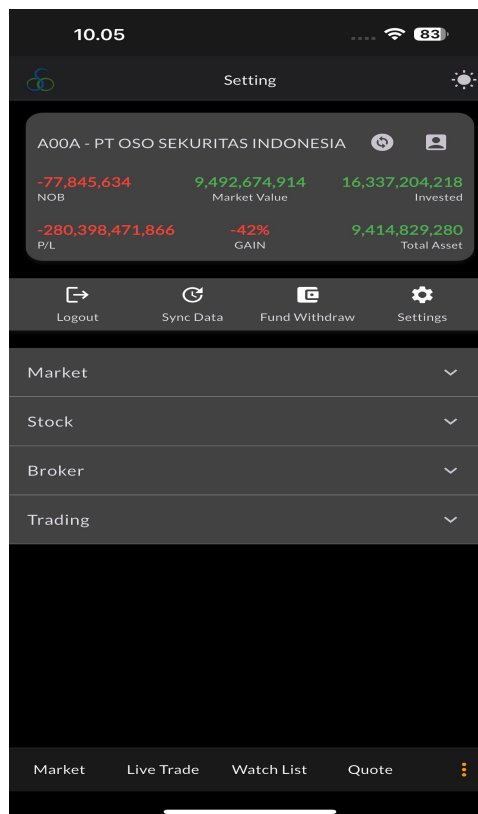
10.05

83

Setting

A00A - PT OSO SEKURITAS INDONESIA

-77,845,634
NOB

9,492,674,914
Market Value

16,337,204,218
Invested

-280,398,471,866
P/L

-42%
GAIN

9,414,829,280
Total Asset

Logout

Sync Data

Fund Withdraw

Settings

Market

Stock

Broker

Trading

Market

Live Trade

Watch List

Quote